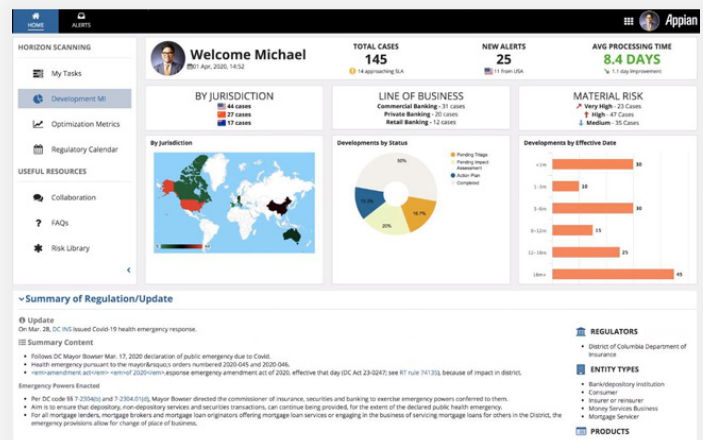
HOME ALERTS

Appian

HORIZON SCANNING

My Tasks

Development MI

Optimization Metrics

Regulatory Calendar

USEFUL RESOURCES

Collaboration

FAQs

Risk Library

Welcome Michael
01 Apr, 2020, 14:52

TOTAL CASES
145
14 approaching SLA

NEW ALERTS
25
11 from USA

AVG PROCESSING TIME
8.4 DAYS
1.1 day improvement

BY JURISDICTION
44 cases
27 cases
17 cases

LINE OF BUSINESS
Commercial Banking - 32 cases
Private Banking - 20 cases
Retail Banking - 12 cases

MATERIAL RISK
Very High - 23 Cases
High - 47 Cases
Medium - 35 Cases

By Jurisdiction

Developments by Status
50%
13.3%
20%
16.7%
Pending Triage
Pending Impact Assessment
Action Plan
Completed

Developments by Effective Date
<1m 30
1-3m 15
3-6m 30
6-12m 15
12-18m 25
18m+ 45

Summary of Regulation/Update

Update
On Mar. 28, DC INS issued Covid-19 health emergency response.

Summary Content
• Follows DC Mayor Bowser Mar. 17, 2020 declaration of public emergency due to Covid.
• Health emergency pursuant to the mayor&rsquo;s orders numbered 2020-045 and 2020-046.
• <em>amendment act</em> <em>of 2020</em>esponse emergency amendment act of 2020, effective that day (DC Act 23-0247; see RT rule 74135), because of impact in district.

Emergency Powers Enacted
• Per DC code §§ 7-2304(b) and 7-2304.01(d), Mayor Bowser directed the commissioner of insurance, securities and banking to exercise emergency powers conferred to them.
• Aim is to ensure that depository, non-depository services and securities transactions, can continue being provided, for the extent of the declared public health emergency.
• For all mortgage lenders, mortgage brokers and mortgage loan originators offering mortgage loan services or engaging in the business of servicing mortgage loans for others in the District, the emergency provisions allow for change of place of business.

REGULATORS
• District of Columbia Department of Insurance

ENTITY TYPES
• Bank/depository institution
• Consumer
• Insurer or reinsurer
• Money Services Business
• Mortgage Servicer

PRODUCTS